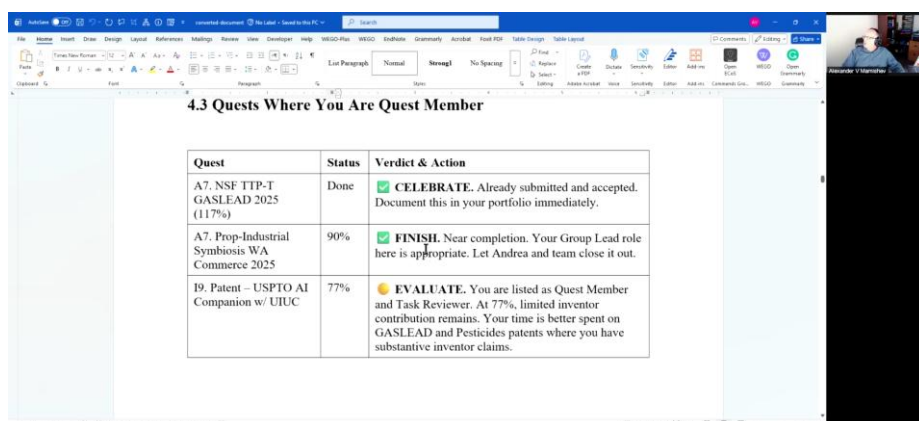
AutoSave Off converted document No Label • Saved to this PC Search

File Home Insert Draw Design Layout References Mailings Review View Developer Help WEGO-Plus WEGO EndNote Grammarly Acrobat Foxit PDF Table Design Table Layout Comments Editing Share

Times New Roman List Paragraph Normal Strong1 No Spacing Find Replace Select Create a PDF Dictate Sensitivity Editor Add-ins Open ECell WEGO Open Grammarly

Clipboard Font Paragraph Styles Editing Adobe Acrobat Voice Sensitivity Editor Add-ins Commands Gro... WEGO Grammarly

Alexander V Mamishev

4.3 Quests Where You Are Quest Member

| Quest | Status | Verdict & Action |
|---|---|---|
| A7. NSF TTP-T GASLEAD 2025 (117%) | Done | ✅ CELEBRATE. Already submitted and accepted. Document this in your portfolio immediately. |
| A7. Prop-Industrial Symbiosis WA Commerce 2025 | 90% | ✅ FINISH. Near completion. Your Group Lead role here is appropriate. Let Andrea and team close it out. |
| I9. Patent – USPTO AI Companion w/ UIUC | 77% | EVALUATE. You are listed as Quest Member and Task Reviewer. At 77%, limited inventor contribution remains. Your time is better spent on GASLEAD and Pesticides patents where you have substantive inventor claims. |